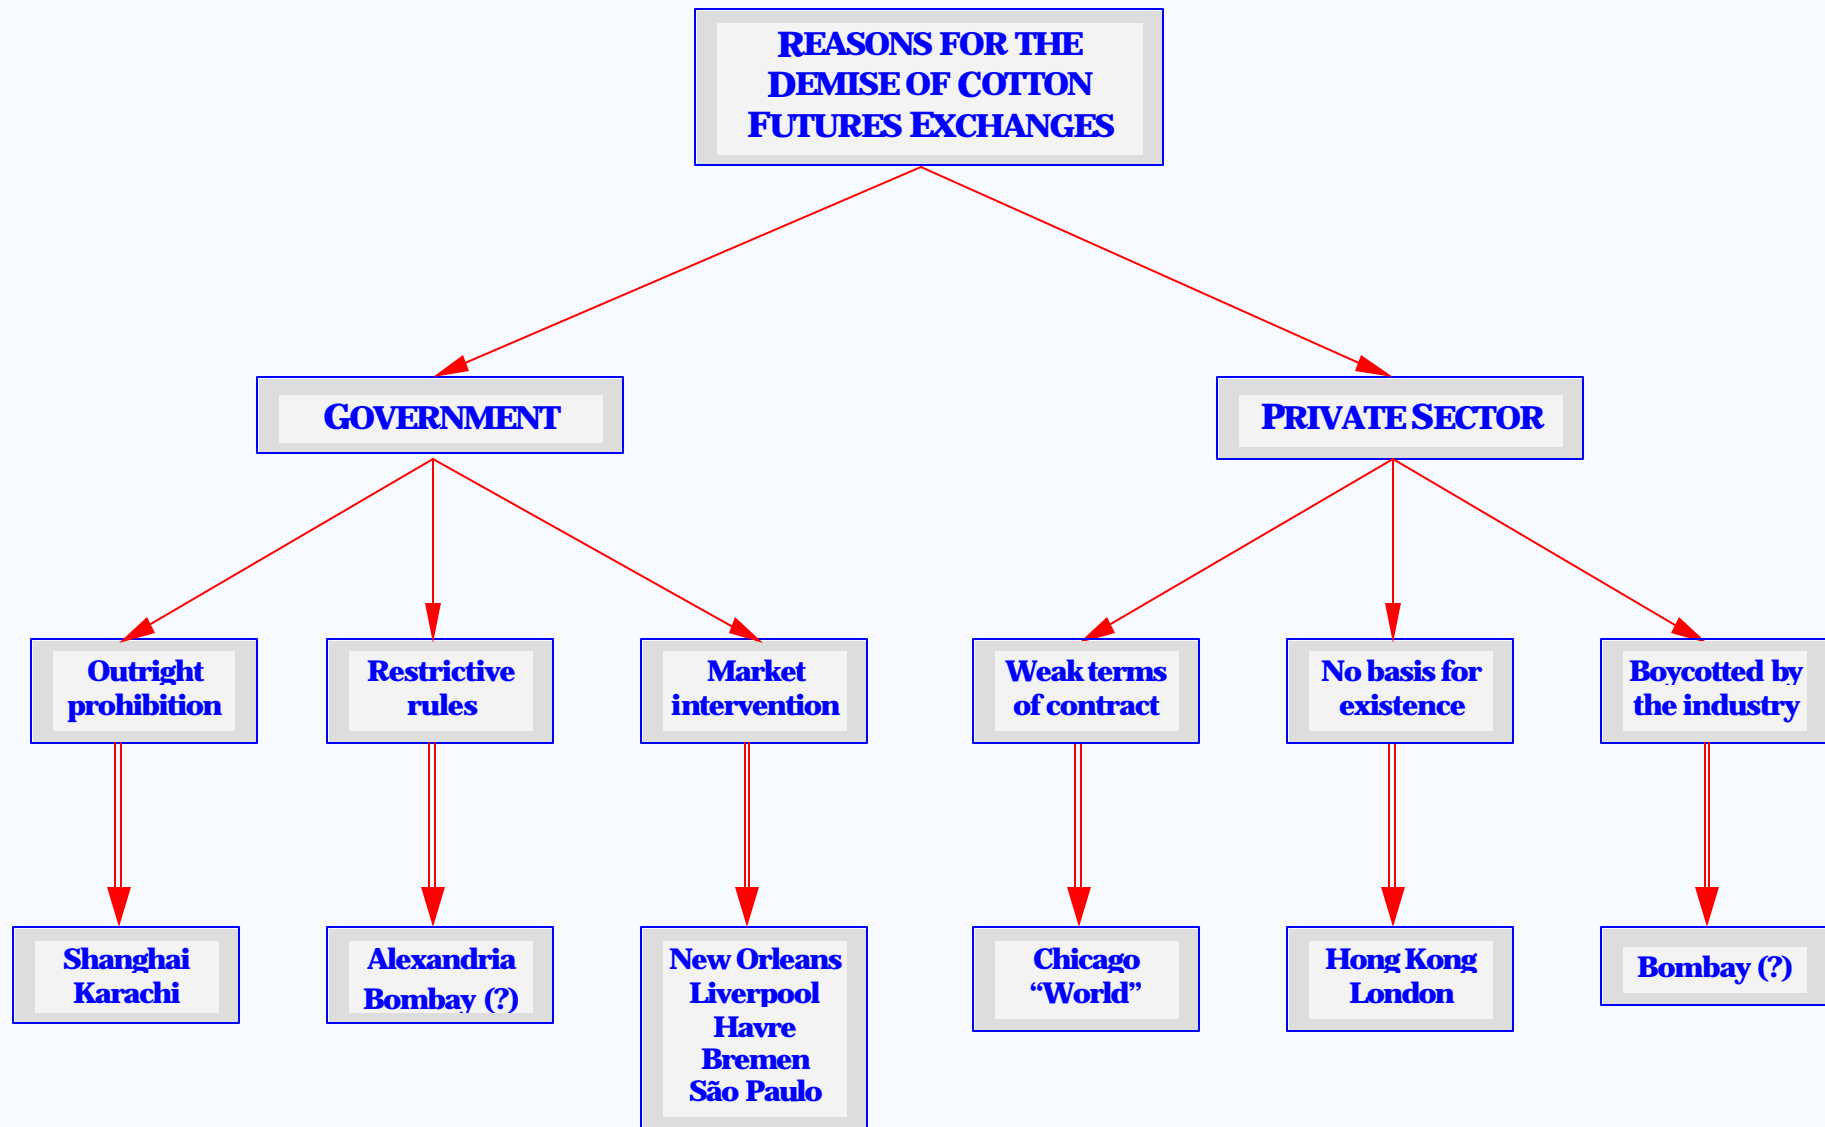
REASONS FOR THE DEMISE OF COTTON FUTURES EXCHANGES

GOVERNMENT

PRIVATE SECTOR

Outright prohibition

Restrictive rules

Market intervention

Weak terms of contract

No basis for existence

Boycotted by the industry

Shanghai
Karachi

Alexandria
Bombay (?)

New Orleans
Liverpool
Havre
Bremen
São Paulo

Chicago
“World”

Hong Kong
London

Bombay (?)